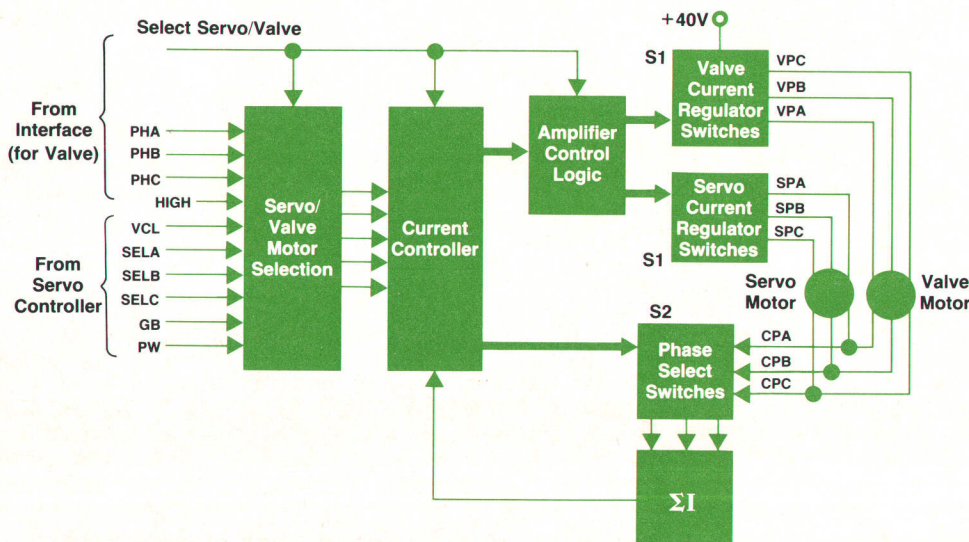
Select Servo/Valve

+40V

S1

Valve Current Regulator Switches

VPC
VPB
VPA

From Interface (for Valve)

PHA
PHB
PHC
HIGH

Servo/ Valve Motor Selection

Current Controller

Amplifier Control Logic

Servo Current Regulator Switches

SPA
SPB
SPC

S1

From Servo Controller

VCL
SELA
SELB
SELC
GB
PW

Servo Motor

Valve Motor

S2

Phase Select Switches

CPA
CPB
CPC

$\Sigma I$